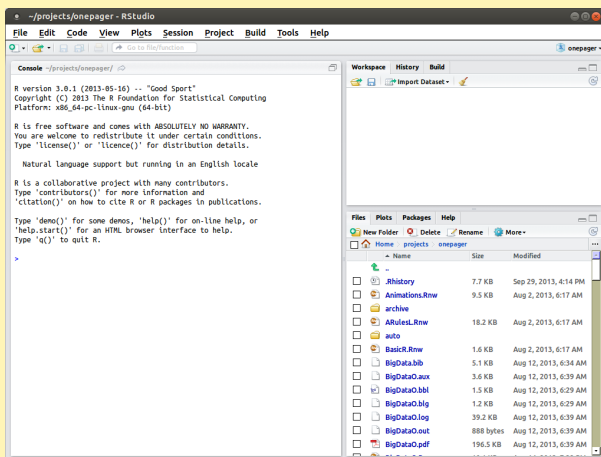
~/projects/onepager - RStudio

File Edit Code View Plots Session Project Build Tools Help

Go to file/function

onepager

Console ~/projects/onepager/

R version 3.0.1 (2013-05-16) -- "Good Sport"
Copyright (C) 2013 The R Foundation for Statistical Computing
Platform: x86_64-pc-linux-gnu (64-bit)

R is free software and comes with ABSOLUTELY NO WARRANTY.
You are welcome to redistribute it under certain conditions.
Type 'license()' or 'licence()' for distribution details.

Natural language support but running in an English locale

R is a collaborative project with many contributors.
Type 'contributors()' for more information and
'citation()' on how to cite R or R packages in publications.

Type 'demo()' for some demos, 'help()' for on-line help, or
'help.start()' for an HTML browser interface to help.
Type 'q()' to quit R.

>

Workspace History Build

Import Dataset

Files Plots Packages Help

New Folder Delete Rename More

Home projects onepager

| | Name | Size | Modified |
|---|---|---|---|
| | .. | | |
| | .Rhistory | 7.7 KB | Sep 29, 2013, 4:14 PM |
| | Animations.Rnw | 9.5 KB | Aug 2, 2013, 6:17 AM |
| | archive | | |
| | ARulesL.Rnw | 18.2 KB | Aug 2, 2013, 6:17 AM |
| | auto | | |
| | BasicR.Rnw | 1.6 KB | Aug 2, 2013, 6:17 AM |
| | BigData.bib | 5.1 KB | Aug 12, 2013, 6:34 AM |
| | BigDataO.aux | 3.6 KB | Aug 12, 2013, 6:39 AM |
| | BigDataO.bbl | 1.5 KB | Aug 12, 2013, 6:29 AM |
| | BigDataO.blg | 1.2 KB | Aug 12, 2013, 6:29 AM |
| | BigDataO.log | 39.2 KB | Aug 12, 2013, 6:39 AM |
| | BigDataO.out | 888 bytes | Aug 12, 2013, 6:39 AM |
| | BigDataO.pdf | 196.5 KB | Aug 12, 2013, 6:39 AM |